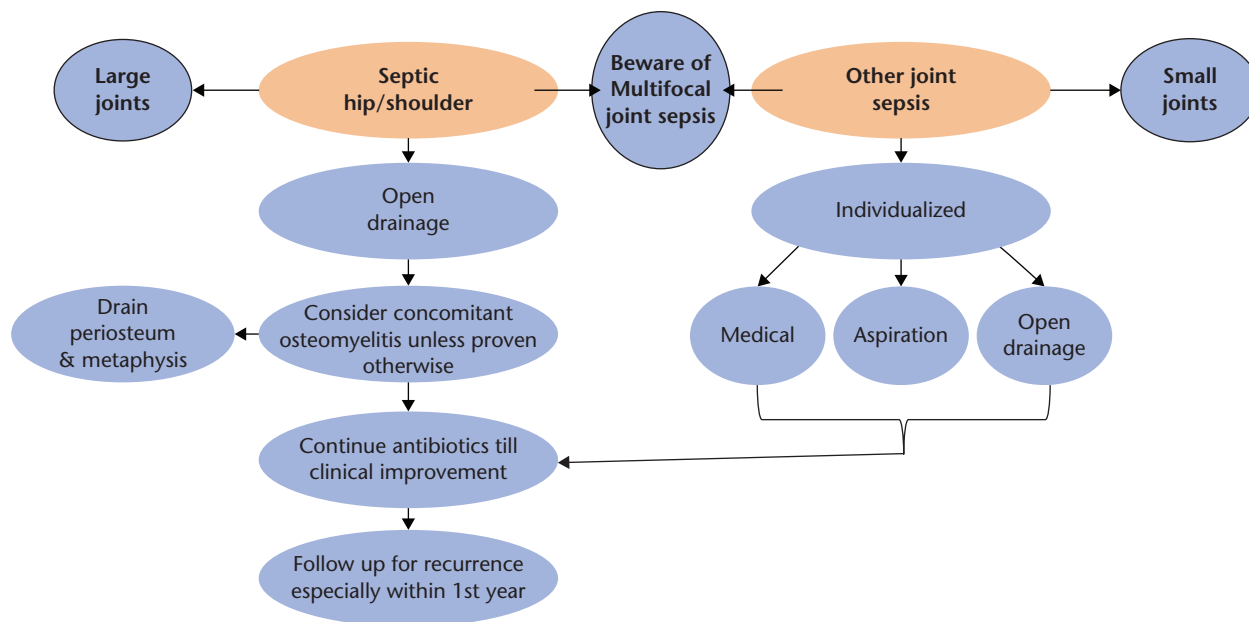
Large joints

Septic hip/shoulder

Beware of Multifocal joint sepsis

Other joint sepsis

Small joints

Open drainage

Individualized

Drain periosteum & metaphysis

Consider concomitant osteomyelitis unless proven otherwise

Medical

Aspiration

Open drainage

Continue antibiotics till clinical improvement

Follow up for recurrence especially within 1st year